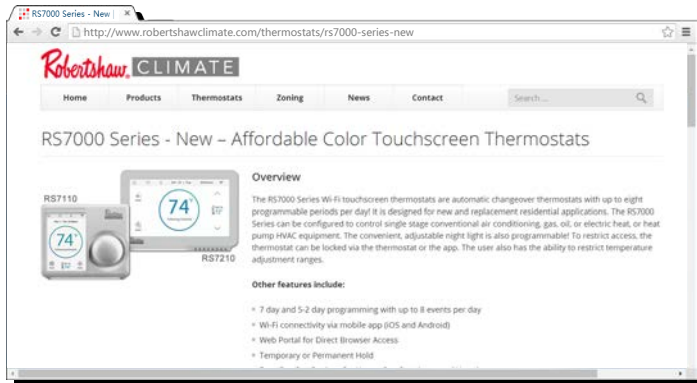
RS7000 Series - New | ×

http://www.robertshawclimate.com/thermostats/rs7000-series-new

Robertshaw. CLIMATE

Home Products Thermostats Zoning News Contact Search ...

RS7000 Series - New – Affordable Color Touchscreen Thermostats

RS7110

74°

74°

RS7210

Overview

The RS7000 Series Wi-Fi touchscreen thermostats are automatic changeover thermostats with up to eight programmable periods per day! It is designed for new and replacement residential applications. The RS7000 Series can be configured to control single stage conventional air conditioning, gas, oil, or electric heat, or heat pump HVAC equipment. The convenient, adjustable night light is also programmable! To restrict access, the thermostat can be locked via the thermostat or the app. The user also has the ability to restrict temperature adjustment ranges.

Other features include:

7 day and 5-2 day programming with up to 8 events per day

Wi-Fi connectivity via mobile app (iOS and Android)

Web Portal for Direct Browser Access

Temporary or Permanent Hold

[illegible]